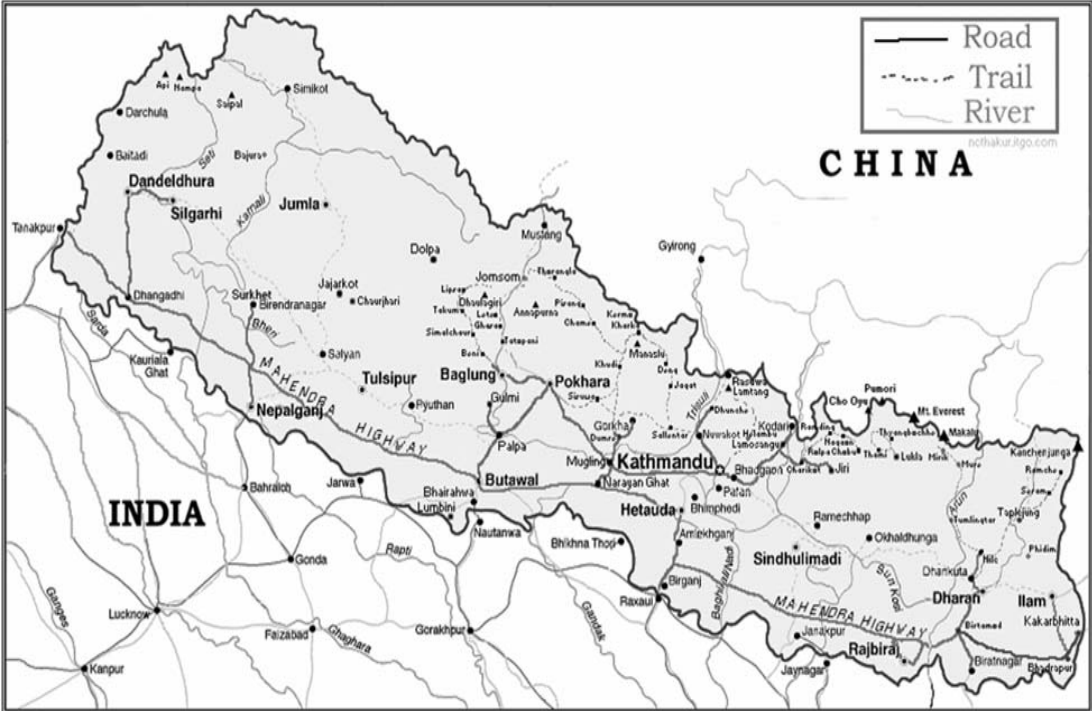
Road
Trail
River
ncthakur.itgo.com

CHINA

INDIA

Api
Nampa
Saipal
Simikot
Darchula
Baitadi
Bajura
Seti
Dandeldhura
Silgarhi
Karnali
Jumla
Tanakpur
Dolpa
Mustang
Gyirong
Jomsom
Jajarkot
Chaurjhari
Dhangadhi
Surkhet
Birendranagar
Lipsey
Dhaulagiri
Tukuche
Annapurna
Pisang
Chame
Manang
Tatopani
Karma
Kharka
Beni
Manaslu
Bheri
Salyan
Kauriala Ghat
Sarda
MAHENDRA HIGHWAY
Tulsipur
Baglung
Pokhara
Sirung
Nepalganj
Pyuthan
Gulmi
Trisuli
Rasuwa
Lumtang
Dhunche
Gorkha
Dumre
Sallenter
Nuwakot
Langtang
Kodari
Cho Oyu
Pumori
Mt. Everest
Makalu
Namche
Lukla
Jiri
Palpa
Butawal
Mugling
Kathmandu
Bhaktapur
Patan
Charikot
Bahraich
Jarwa
Bhairahwa
Lumbini
Naragan Ghat
Hetauda
Bhimphedi
Ramechhap
Okhaldhunga
Kanchenjunga
Taplejung
Phidim
Nautanwa
Rapti
Bhikhna Thori
Amlekhganj
Sindhulimadi
Dhankuta
Arun
Gonda
Birganj
Bagmati Nadi
Sun Kosi
Dharan
Ilam
Kakarbhitta
Raxaul
MAHENDRA HIGHWAY
Janakpur
Rajbiraj
Biratnagar
Bhadrapur
Lucknow
Faizabad
Gorakhpur
Ghaghara
Gandak
Jaynagar
Ganges
Kanpur